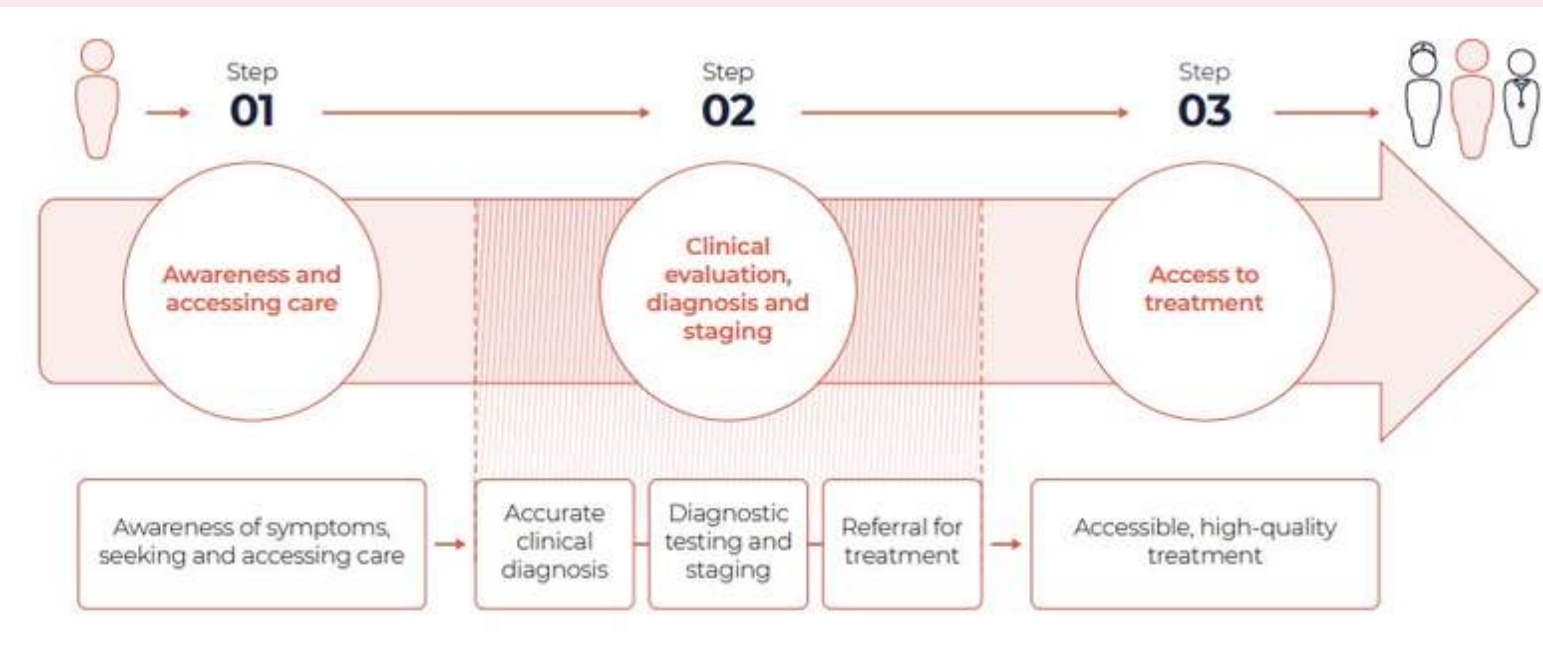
Step
01

Step
02

Step
03

Awareness and accessing care

Clinical evaluation, diagnosis and staging

Access to treatment

Awareness of symptoms, seeking and accessing care

Accurate clinical diagnosis

Diagnostic testing and staging

Referral for treatment

Accessible, high-quality treatment